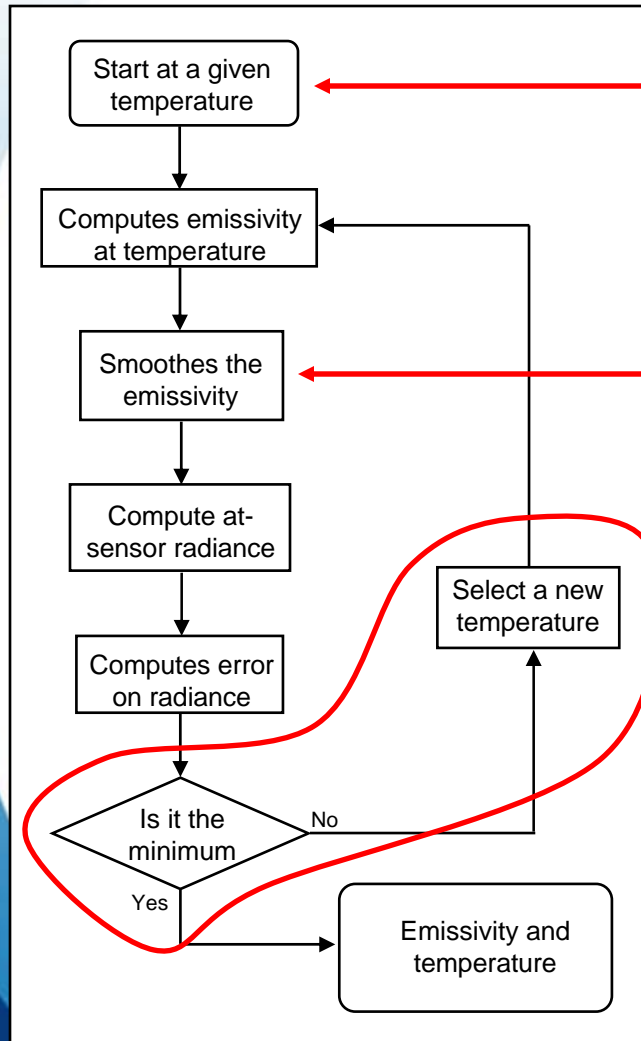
Start at a given temperature

Computes emissivity at temperature

Smoothes the emissivity

Compute at-sensor radiance

Computes error on radiance

Is it the minimum

No

Yes

Select a new temperature

Emissivity and temperature